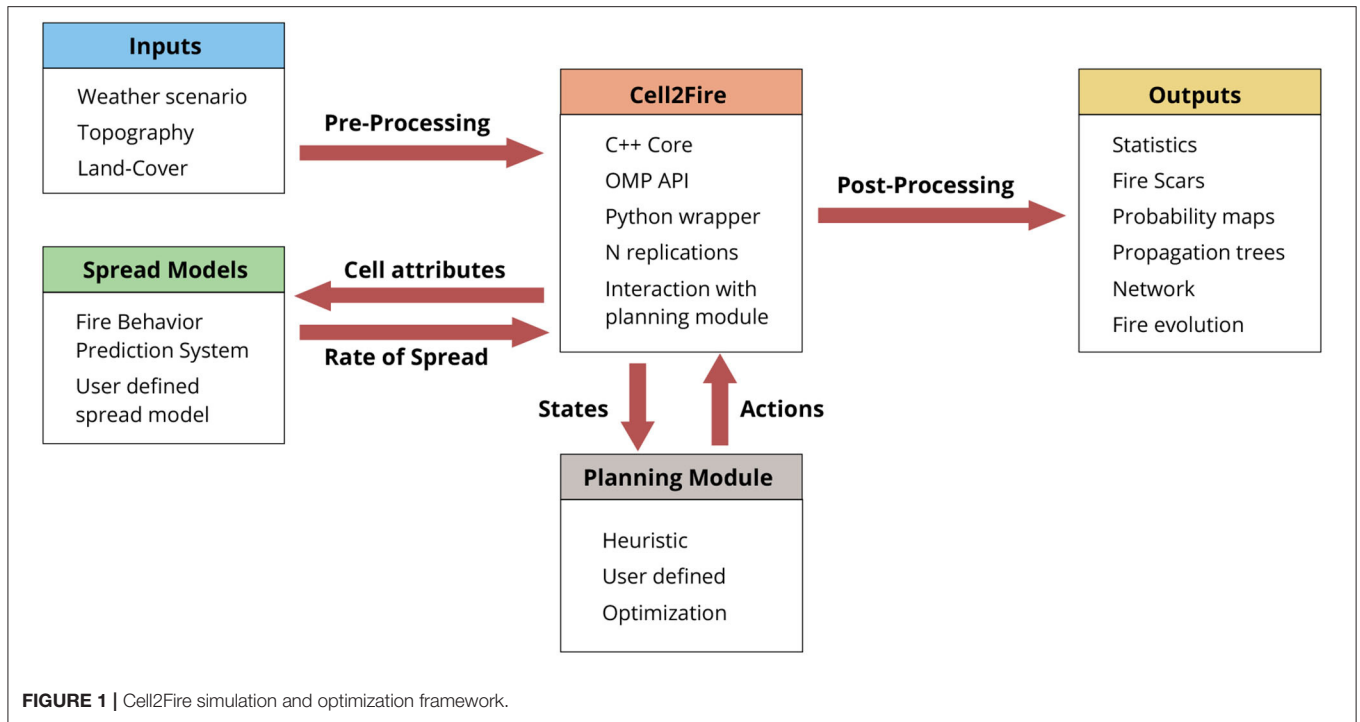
Inputs

Weather scenario
Topography
Land-Cover

Pre-Processing

Cell2Fire

C++ Core
OMP API
Python wrapper
N replications
Interaction with planning module

Post-Processing

Outputs

Statistics
Fire Scars
Probability maps
Propagation trees
Network
Fire evolution

Spread Models

Fire Behavior Prediction System
User defined spread model

Cell attributes

Rate of Spread

States

Actions

Planning Module

Heuristic
User defined
Optimization

FIGURE 1 | Cell2Fire simulation and optimization framework.